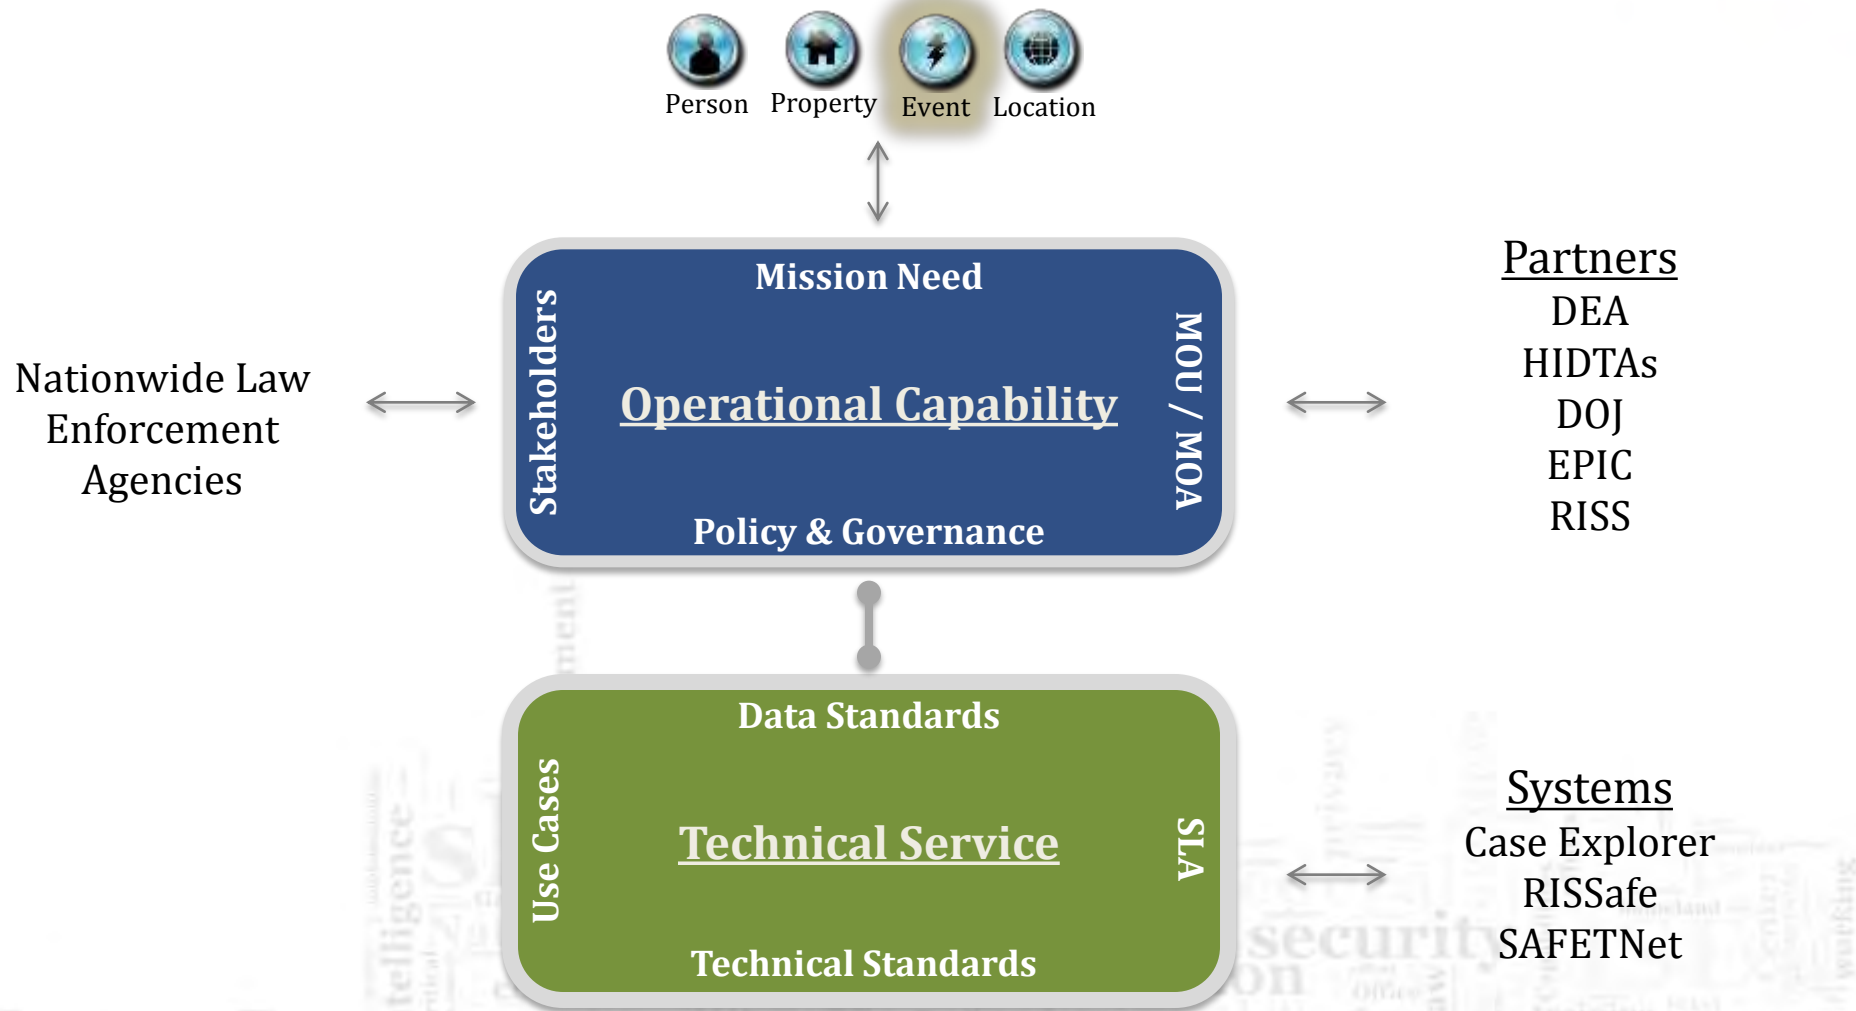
Person Property Event Location

Nationwide Law Enforcement Agencies

Mission Need

Stakeholders

Operational Capability

MOU / MOA

Policy & Governance

Partners
DEA
HIDTAs
DOJ
EPIC
RISS

Data Standards

Use Cases

Technical Service

SLA

Technical Standards

Systems
Case Explorer
RISSafe
SAFETNet